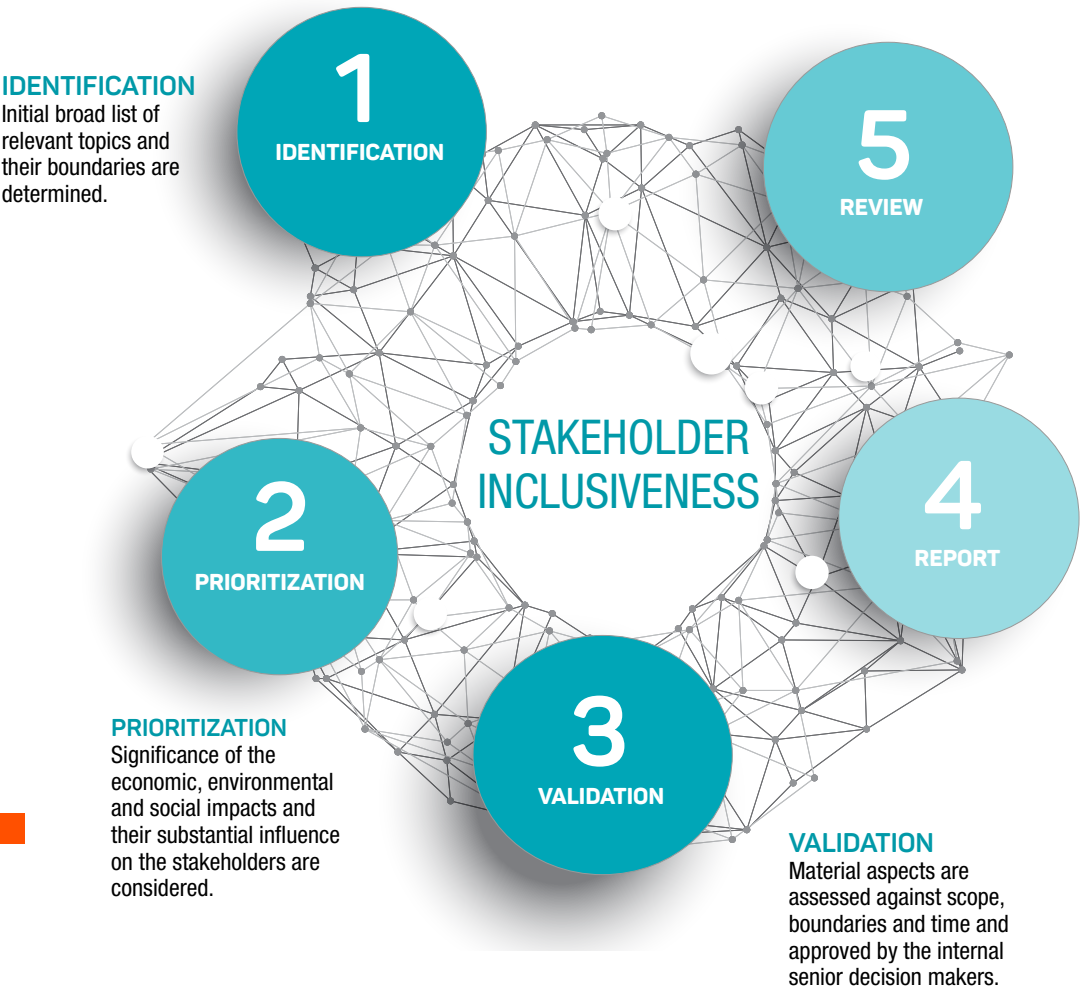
IDENTIFICATION
Initial broad list of relevant topics and their boundaries are determined.

1
IDENTIFICATION

5
REVIEW

STAKEHOLDER INCLUSIVENESS

2
PRIORITIZATION

4
REPORT

3
VALIDATION

PRIORITIZATION
Significance of the economic, environmental and social impacts and their substantial influence on the stakeholders are considered.

VALIDATION
Material aspects are assessed against scope, boundaries and time and approved by the internal senior decision makers.